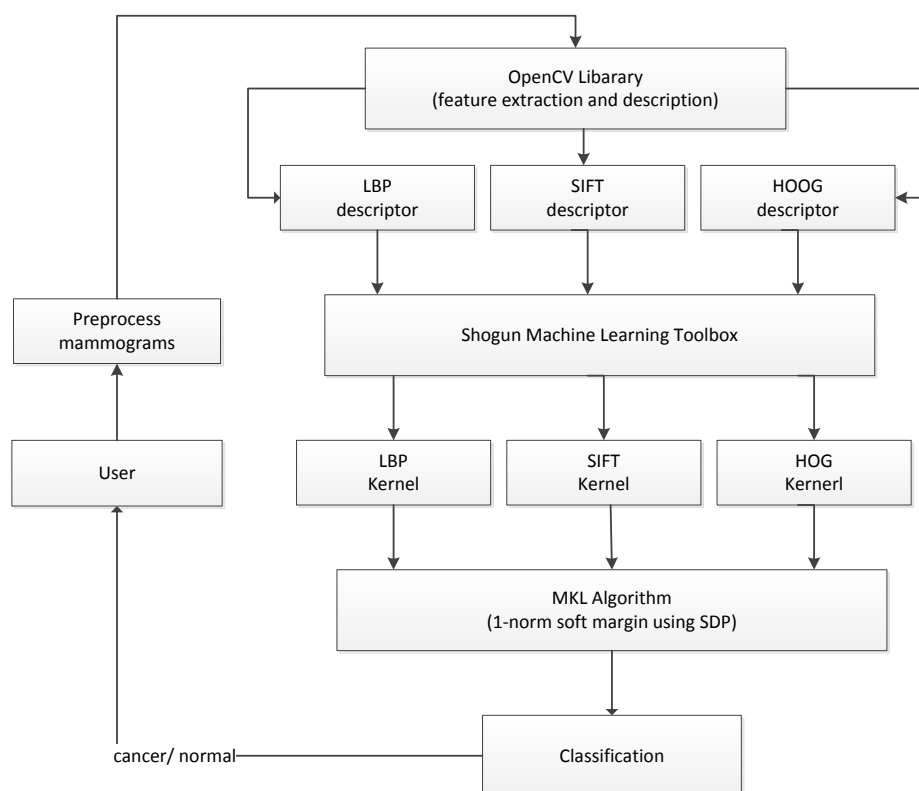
OpenCV Libarary
(feature extraction and description)

LBP descriptor

SIFT descriptor

HOOG descriptor

Preprocess mammograms

Shogun Machine Learning Toolbox

User

LBP Kernel

SIFT Kernel

HOG Kernerl

MKL Algorithm
(1-norm soft margin using SDP)

cancer/ normal

Classification